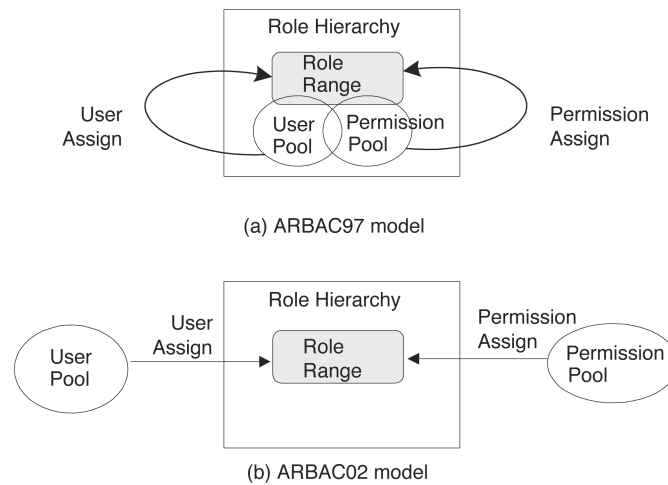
Role Hierarchy

Role Range

User Assign

User Pool

Permission Pool

Permission Assign

(a) ARBAC97 model

Role Hierarchy

User Assign

Permission Assign

User Pool

Role Range

Permission Pool

(b) ARBAC02 model